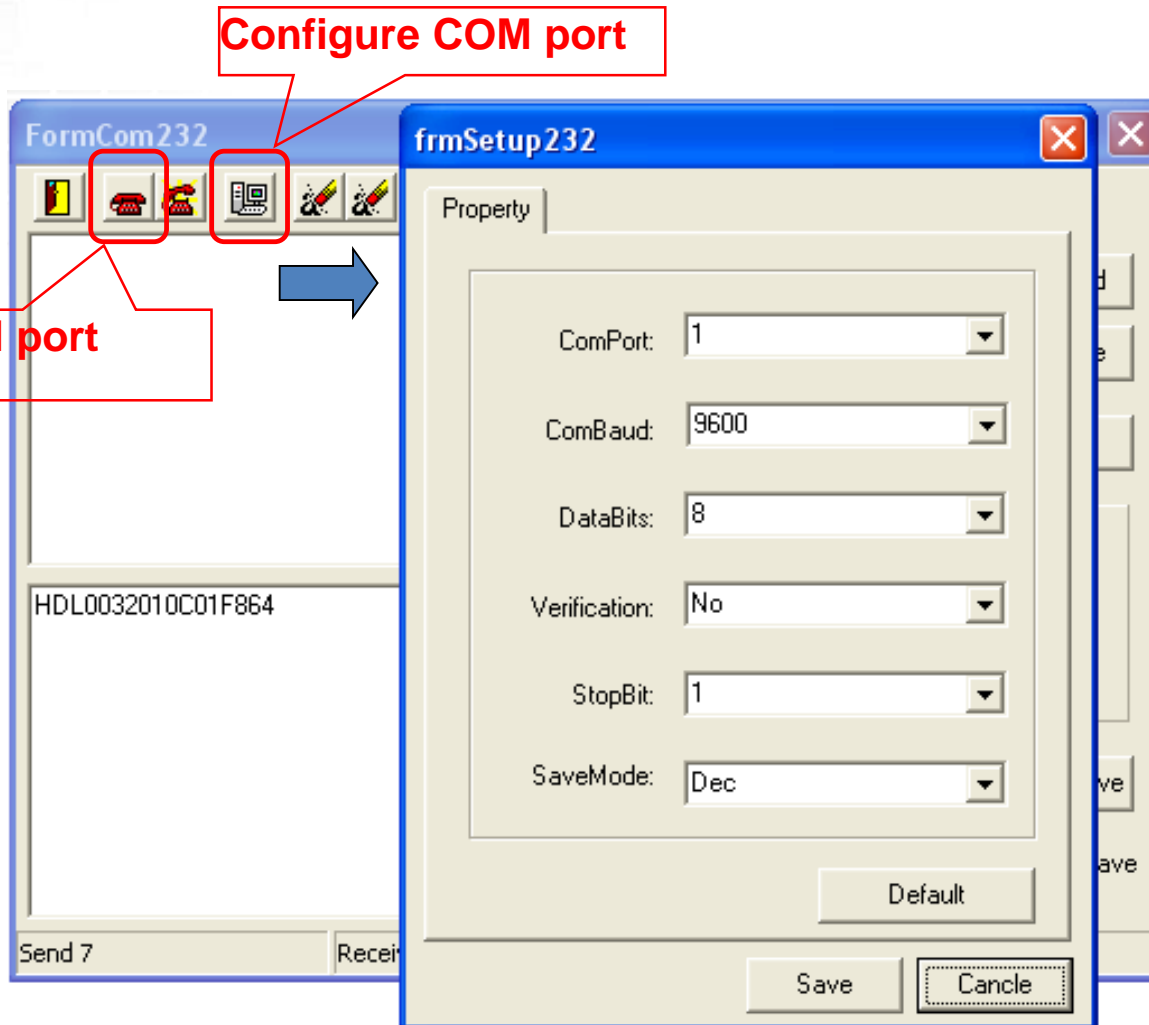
Configure COM port

FormCom232

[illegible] port

HDL0032010C01F864

Send 7

Recei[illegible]

frmSetup232

Property

ComPort: 1

ComBaud: 9600

DataBits: 8

Verification: No

StopBit: 1

SaveMode: Dec

Default

Save

Cancle

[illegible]d

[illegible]e

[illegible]ve

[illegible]ave